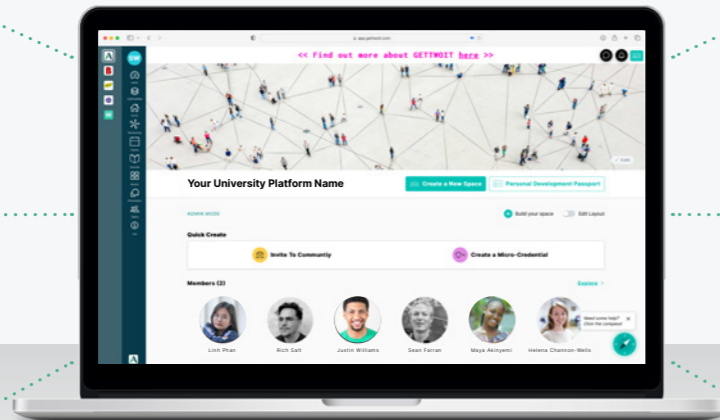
<< Find out more about GETTWOIT here >>

Your University Platform Name

Create a New Space

Personal Development Passport

ADMIN MODE

Build your space

Edit Layout

Quick Create

Invite To Community

Create a Micro-Credential

Members (2)

Explore >

Linh Phan

Rich Salt

Justin Williams

Sean Farran

Maya Akinyemi

Helena Channon-Wells

Need some help? Click the compass!